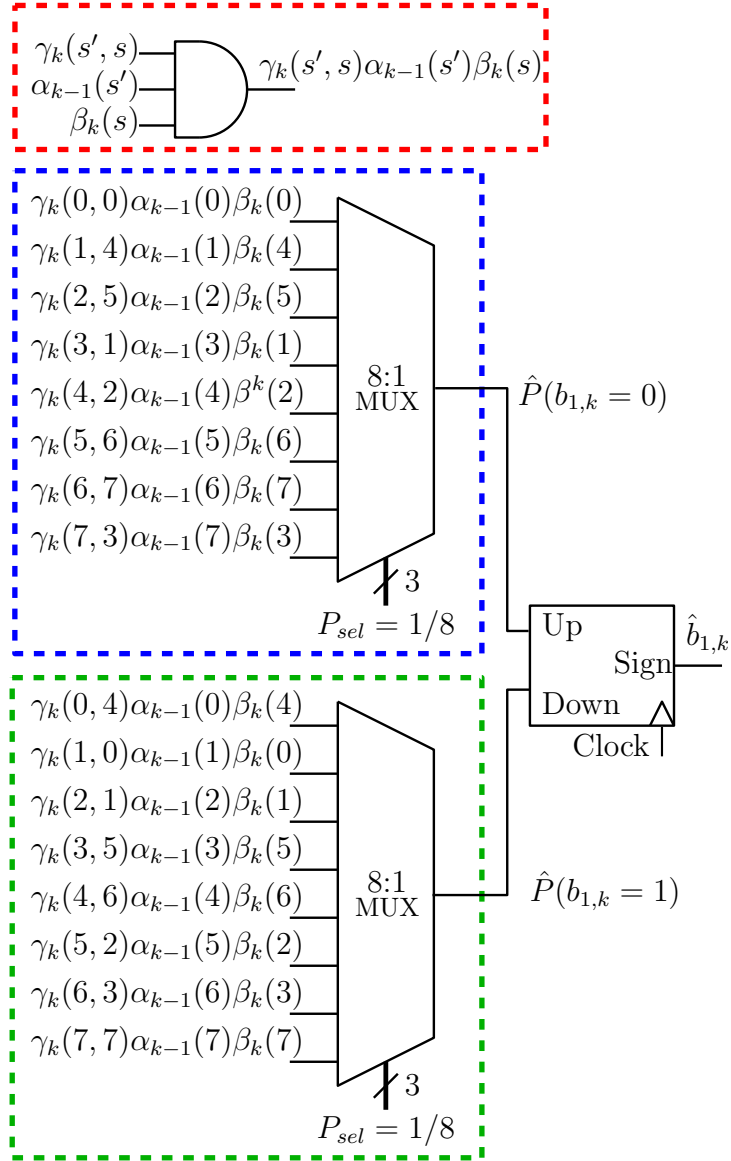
$\gamma_k(s', s)$
$\alpha_{k-1}(s')$
$\beta_k(s)$
$\gamma_k(s', s)\alpha_{k-1}(s')\beta_k(s)$

$\gamma_k(0,0)\alpha_{k-1}(0)\beta_k(0)$
$\gamma_k(1,4)\alpha_{k-1}(1)\beta_k(4)$
$\gamma_k(2,5)\alpha_{k-1}(2)\beta_k(5)$
$\gamma_k(3,1)\alpha_{k-1}(3)\beta_k(1)$
$\gamma_k(4,2)\alpha_{k-1}(4)\beta^k(2)$
$\gamma_k(5,6)\alpha_{k-1}(5)\beta_k(6)$
$\gamma_k(6,7)\alpha_{k-1}(6)\beta_k(7)$
$\gamma_k(7,3)\alpha_{k-1}(7)\beta_k(3)$
8:1
MUX
3
$P_{sel} = 1/8$
$\hat{P}(b_{1,k} = 0)$

Up
Sign
$\hat{b}_{1,k}$
Down
Clock

$\gamma_k(0,4)\alpha_{k-1}(0)\beta_k(4)$
$\gamma_k(1,0)\alpha_{k-1}(1)\beta_k(0)$
$\gamma_k(2,1)\alpha_{k-1}(2)\beta_k(1)$
$\gamma_k(3,5)\alpha_{k-1}(3)\beta_k(5)$
$\gamma_k(4,6)\alpha_{k-1}(4)\beta_k(6)$
$\gamma_k(5,2)\alpha_{k-1}(5)\beta_k(2)$
$\gamma_k(6,3)\alpha_{k-1}(6)\beta_k(3)$
$\gamma_k(7,7)\alpha_{k-1}(7)\beta_k(7)$
8:1
MUX
3
$P_{sel} = 1/8$
$\hat{P}(b_{1,k} = 1)$